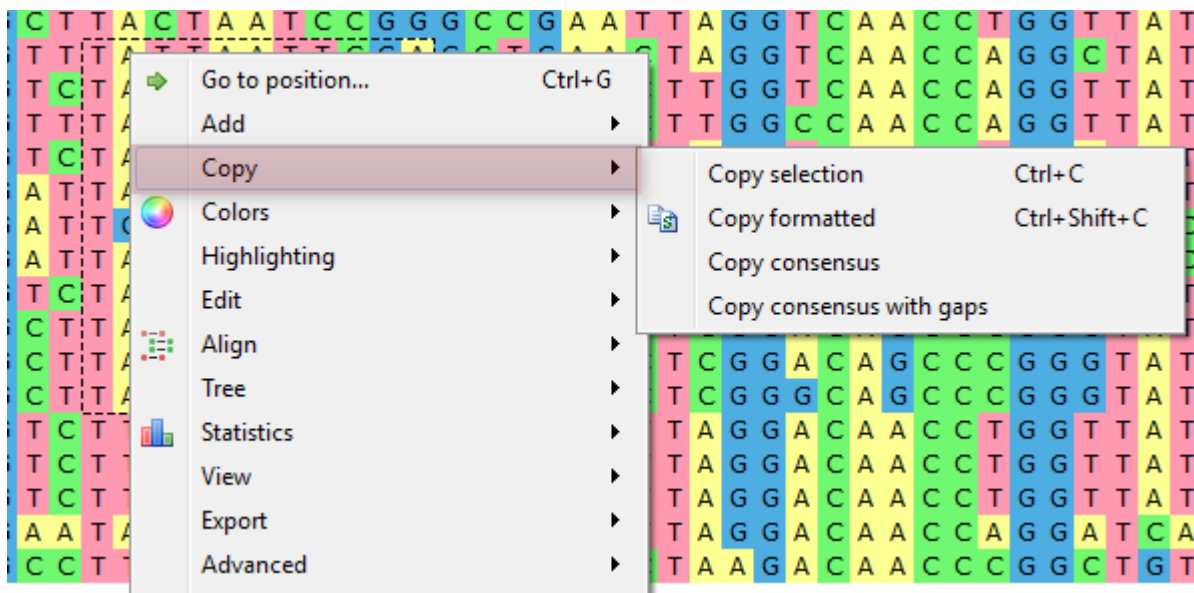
C T T A C T A A T C C G G G C C G A A T T A G G T C A A C C T G G T T A T
T T T A T T A A T T G A C C T C A A G T A G G T C A A C C A G G C T A T
T C T A T T G G T C A A C C A G G T T A T
T T T A T T G G C C A A C C A G G T T A T
T C T A
A T T A
A T T C
A T T A
T C T A
C T T A
C T T A T C G G A C A G C C C G G G T A T
C T T A T C G G G C A G C C C G G G T A T
T C T T A G G A C A A C C T G G T T A T
T C T T A G G A C A A C C T G G T T A T
T C T T A G G A C A A C C T G G T T A T
A A T A T A G G A C A A C C A G G A T C A
C C T T A A G A C A A C C C G G C T G T

Go to position... Ctrl+G
Add
Copy
Colors
Highlighting
Edit
Align
Tree
Statistics
View
Export
Advanced

Copy selection Ctrl+C
Copy formatted Ctrl+Shift+C
Copy consensus
Copy consensus with gaps